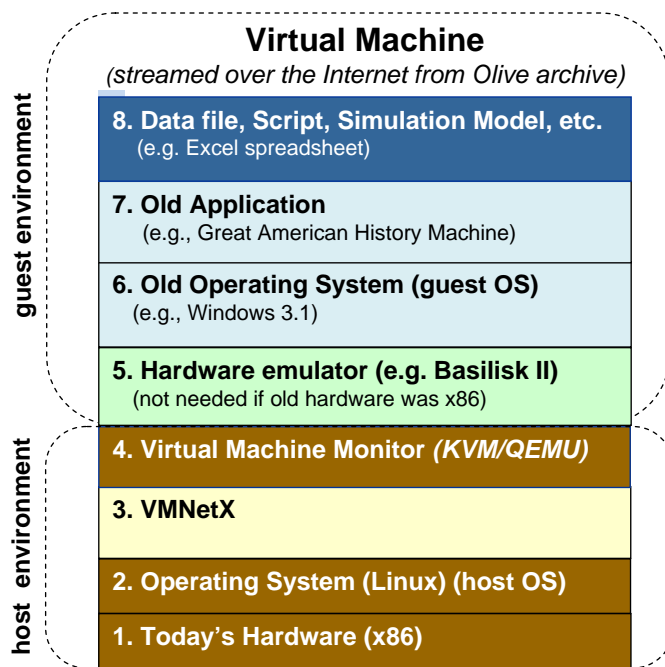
Virtual Machine
(streamed over the Internet from Olive archive)

guest environment

8. Data file, Script, Simulation Model, etc.
(e.g. Excel spreadsheet)

7. Old Application
(e.g., Great American History Machine)

6. Old Operating System (guest OS)
(e.g., Windows 3.1)

5. Hardware emulator (e.g. Basilisk II)
(not needed if old hardware was x86)

host environment

4. Virtual Machine Monitor (KVM/QEMU)

3. VMNetX

2. Operating System (Linux) (host OS)

1. Today's Hardware (x86)